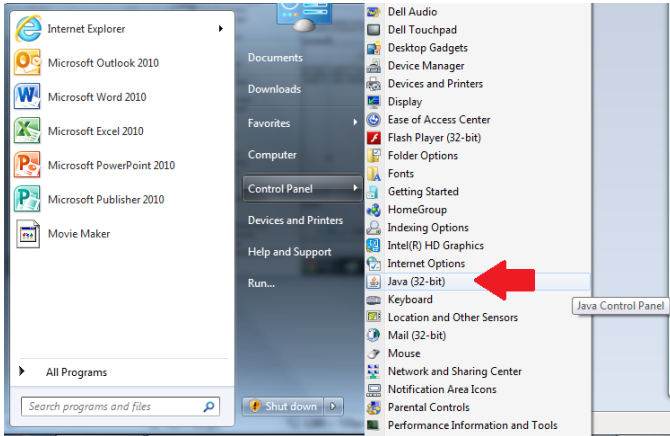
Internet Explorer
Microsoft Outlook 2010
Microsoft Word 2010
Microsoft Excel 2010
Microsoft PowerPoint 2010
Microsoft Publisher 2010
Movie Maker

All Programs

Search programs and files

Documents
Downloads
Favorites
Computer
Control Panel
Devices and Printers
Help and Support
Run...

Shut down

Dell Audio
Dell Touchpad
Desktop Gadgets
Device Manager
Devices and Printers
Display
Ease of Access Center
Flash Player (32-bit)
Folder Options
Fonts
Getting Started
HomeGroup
Indexing Options
Intel(R) HD Graphics
Internet Options
Java (32-bit)
Keyboard
Location and Other Sensors
Mail (32-bit)
Mouse
Network and Sharing Center
Notification Area Icons
Parental Controls
Performance Information and Tools

Java Control Panel